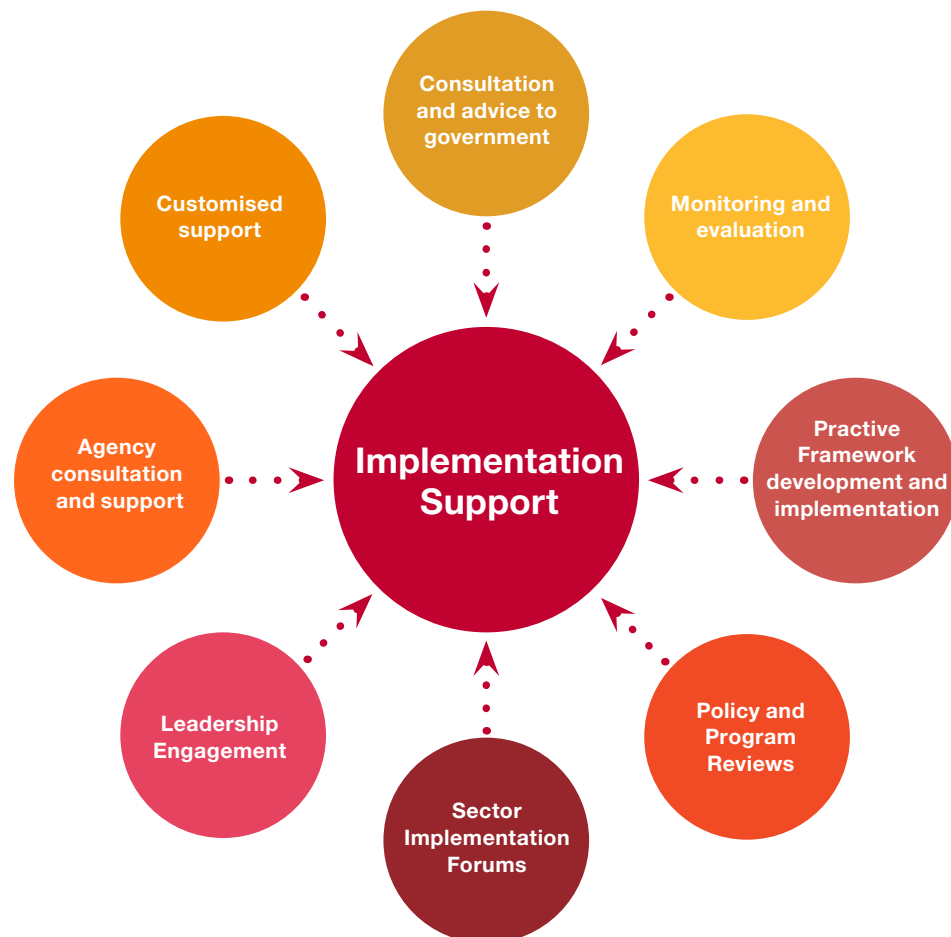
Consultation and advice to government

Customised support

Monitoring and evaluation

Agency consultation and support

Implementation Support

Practive Framework development and implementation

Leadership Engagement

Policy and Program Reviews

Sector Implementation Forums